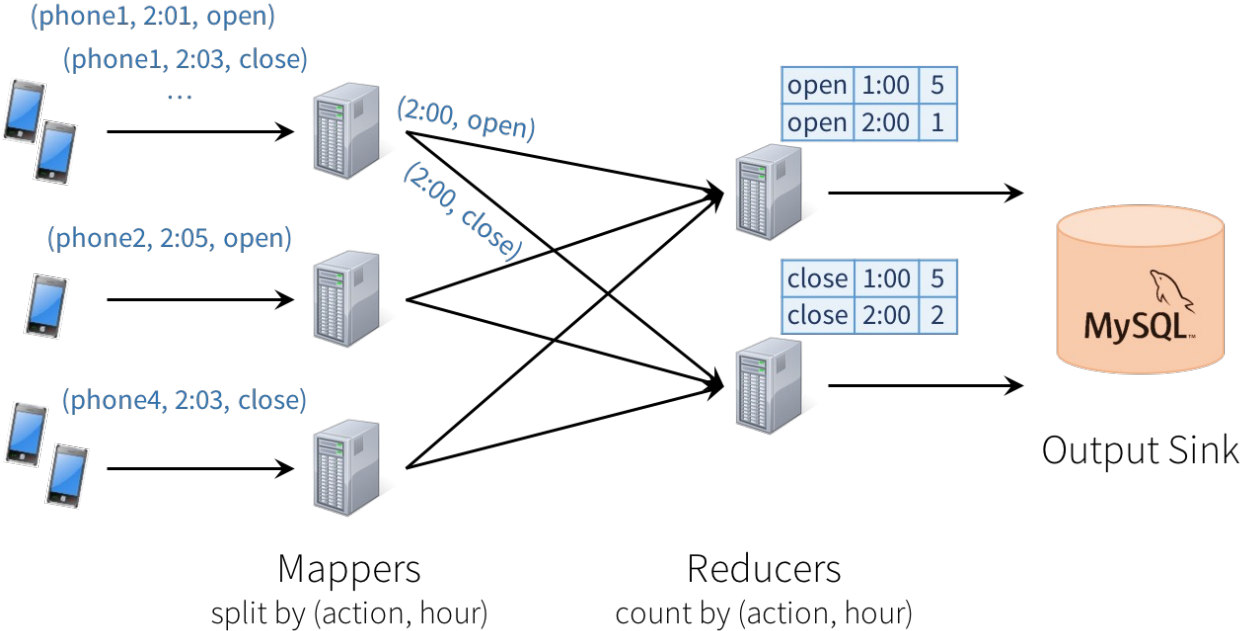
(phone1, 2:01, open)

(phone1, 2:03, close)

…

(2:00, open)

(2:00, close)

| open | 1:00 | 5 |
|---|---|---|
| open | 2:00 | 1 |

(phone2, 2:05, open)

| close | 1:00 | 5 |
|---|---|---|
| close | 2:00 | 2 |

MySQL

(phone4, 2:03, close)

Output Sink

Mappers
split by (action, hour)

Reducers
count by (action, hour)